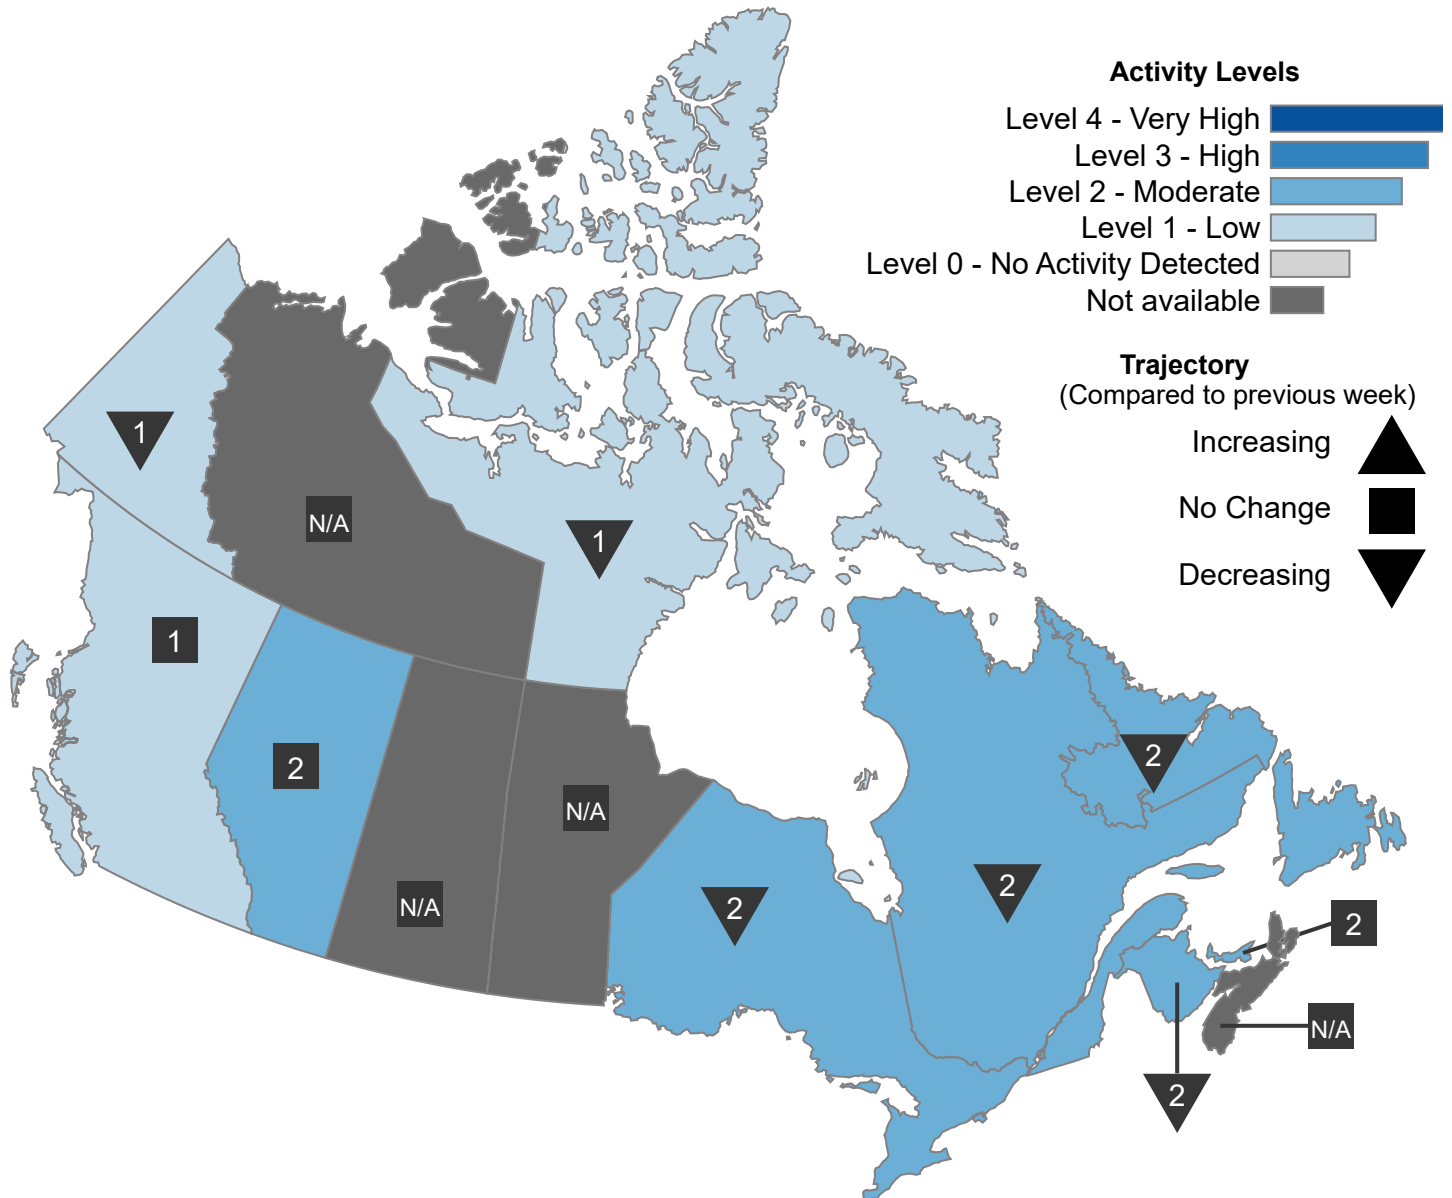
Activity Levels
Level 4 - Very High
Level 3 - High
Level 2 - Moderate
Level 1 - Low
Level 0 - No Activity Detected
Not available

Trajectory
(Compared to previous week)
Increasing
No Change
Decreasing

1
N/A
1
1
2
N/A
N/A
2
2
2
2
N/A
2